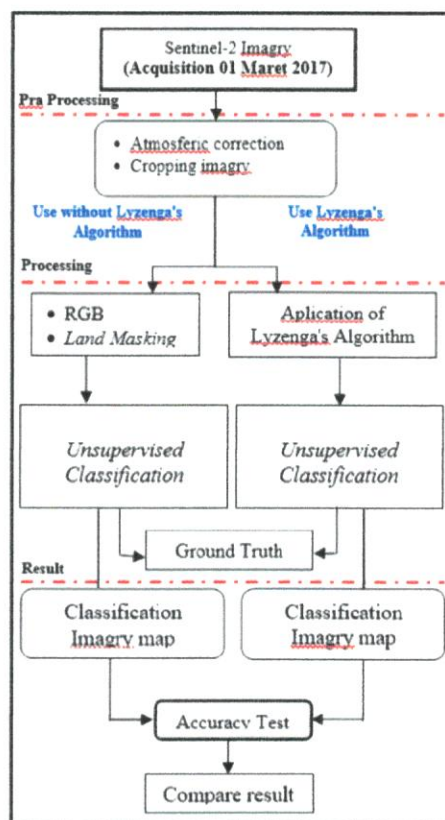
Sentinel-2 Imagry
(Acquisition 01 Maret 2017)

Pra Processing

• Atmosferic correction
• Cropping imagry

Use without Lyzenga's Algorithm

Use Lyzenga's Algorithm

Processing

• RGB
• Land Masking

Aplication of Lyzenga's Algorithm

Unsupervised Classification

Unsupervised Classification

Ground Truth

Result

Classification Imagry map

Classification Imagry map

Accuracy Test

Compare result